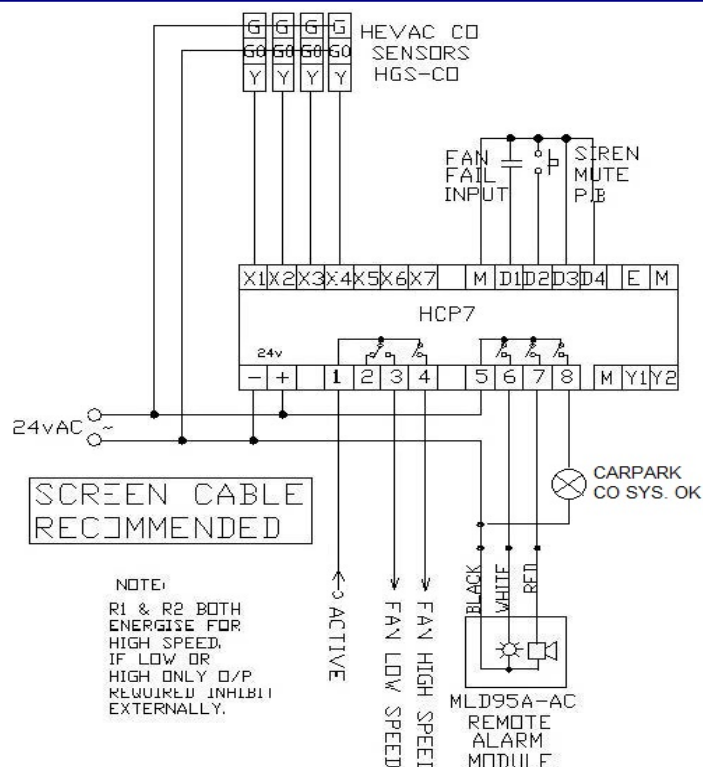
G G G G
G0 G0 G0 G0
Y Y Y Y
HEVAC CO SENSORS HGS-CO

FAN FAIL INPUT

SIREN MUTE P.B

X1 X2 X3 X4 X5 X6 X7 M D1 D2 D3 D4 E M

HCP7

24v
− + 1 2 3 4 5 6 7 8 M Y1 Y2

24vAC ~

SCREEN CABLE RECOMMENDED

CARPARK CO SYS. OK

NOTE:
R1 & R2 BOTH ENERGISE FOR HIGH SPEED. IF LOW OR HIGH ONLY O/P REQUIRED INHIBIT EXTERNALLY.

ACTIVE

FAN LOW SPEED

FAN HIGH SPEED

BLACK WHITE RED

MLD95A-AC REMOTE ALARM MODULE